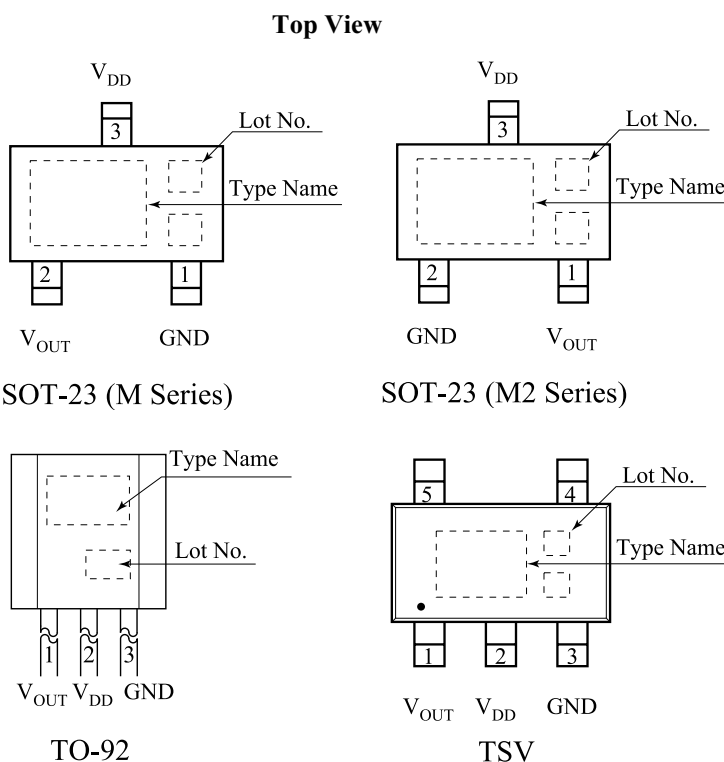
Top View

$V_{DD}$
3
Lot No.
Type Name
2
1
$V_{OUT}$
GND

SOT-23 (M Series)

$V_{DD}$
3
Lot No.
Type Name
2
1
GND
$V_{OUT}$

SOT-23 (M2 Series)

Type Name
Lot No.
1
2
3
$V_{OUT}$ $V_{DD}$ GND

TO-92

5
4
Lot No.
Type Name
1
2
3
$V_{OUT}$
$V_{DD}$
GND

TSV